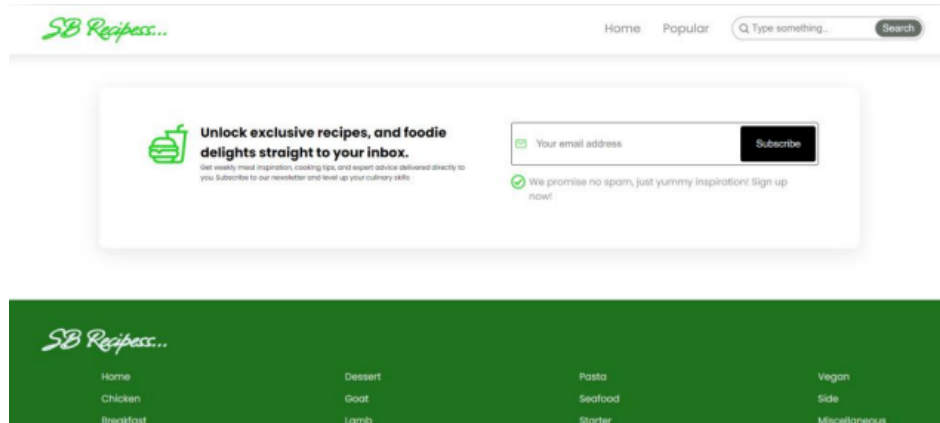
SB Recipess...

Home Popular Type something... Search

Unlock exclusive recipes, and foodie delights straight to your inbox.

Get weekly meal inspiration, cooking tips, and expert advice delivered directly to you. Subscribe to our newsletter and level up your culinary skills

Your email address Subscribe

We promise no spam, just yummy inspiration! Sign up now!

SB Recipess...

Home
Chicken
Breakfast

Dessert
Goat
Lamb

Pasta
Seafood
Starter

Vegan
Side
Miscellaneous